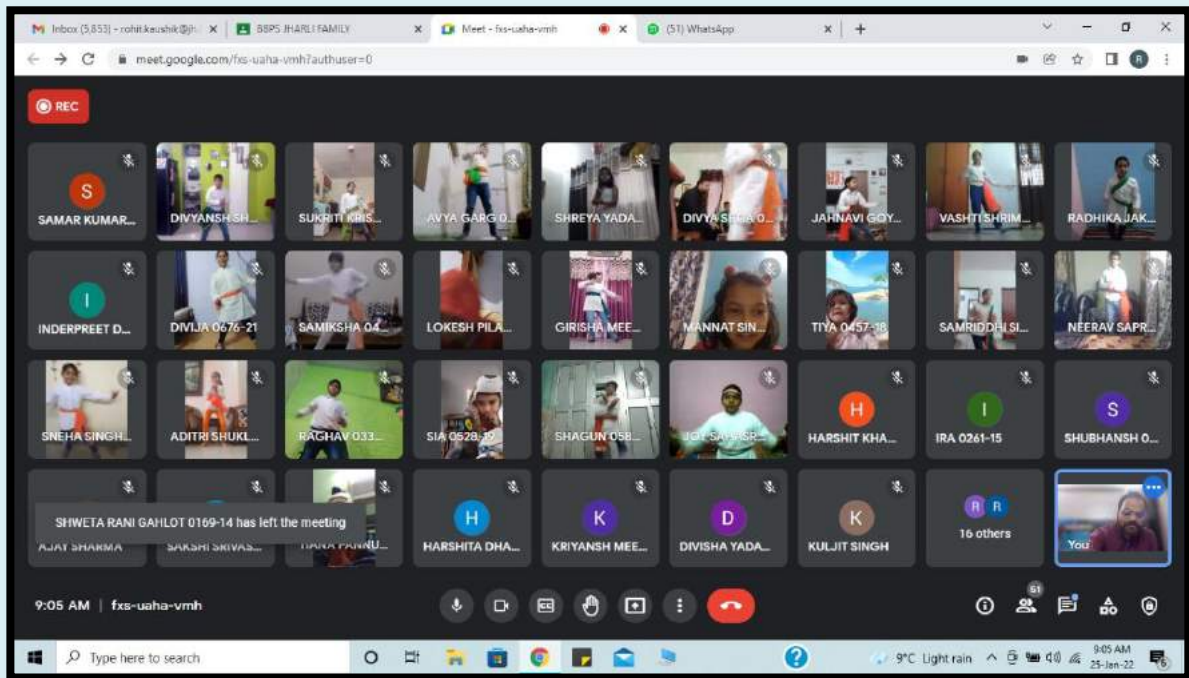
Inbox (5,853) - rohit.kaushik@jh... ×
BBPS JHARLI FAMILY ×
Meet - fxs-uaha-vmh ×
(51) WhatsApp ×
+

meet.google.com/fxs-uaha-vmh?authuser=0

REC

S
SAMAR KUMAR...
DIVYANSH SH...
SUKRITI KRIS...
AVYA GARG 0...
SHREYA YADA...
DIVYA S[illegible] 0...
JAHNAVI GOY...
VASHTI SHRIM...
RADHIKA JAK...

I
INDERPREET D...
DIVIJA 0676-21
SAMIKSHA 04...
LOKESH PILA...
GIRISHA MEE...
MANNAT SIN...
TIYA 0457-18
SAMRIDDHI SI...
NEERAV SAPR...

SNEHA SINGH...
ADITRI SHUKL...
RAGHAV 033...
SIA 0528-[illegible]
SHAGUN 058...
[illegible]
H
HARSHIT KHA...
I
IRA 0261-15
S
SHUBHANSH 0...

AJAY SHARMA
SAKSHI SRIVAS...
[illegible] PANNU...
H
HARSHITA DHA...
K
KRIYANSH MEE...
D
DIVISHA YADA...
K
KULJIT SINGH
R R
16 others
You

SHWETA RANI GAHLOT 0169-14 has left the meeting

9:05 AM | fxs-uaha-vmh

51

Type here to search

9°C Light rain
9:05 AM
25-Jan-22